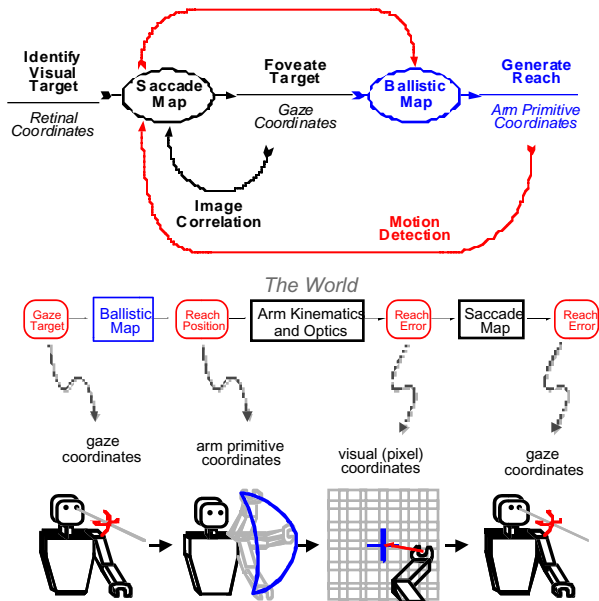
Identify Visual Target

Retinal Coordinates

Saccade Map

Foveate Target

Gaze Coordinates

Ballistic Map

Generate Reach

Arm Primitive Coordinates

Image Correlation

Motion Detection

The World

Gaze Target

Ballistic Map

Reach Position

Arm Kinematics and Optics

Reach Error

Saccade Map

Reach Error

gaze coordinates

arm primitive coordinates

visual (pixel) coordinates

gaze coordinates